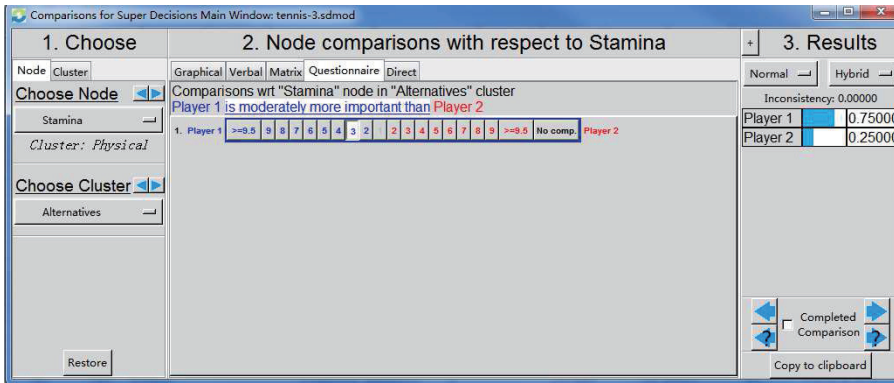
Comparisons for Super Decisions Main Window: tennis-3.sdmod

1. Choose

Node | Cluster

Choose Node

Stamina

Cluster: Physical

Choose Cluster

Alternatives

Restore

2. Node comparisons with respect to Stamina

Graphical | Verbal | Matrix | Questionnaire | Direct

Comparisons wrt "Stamina" node in "Alternatives" cluster
Player 1 is moderately more important than Player 2

1. Player 1 | >=9.5 | 9 | 8 | 7 | 6 | 5 | 4 | 3 | 2 | 1 | 2 | 3 | 4 | 5 | 6 | 7 | 8 | 9 | >=9.5 | No comp. | Player 2

+ 3. Results

Normal | Hybrid

Inconsistency: 0.00000

| Player 1 | 0.75000 |
|---|---|
| Player 2 | 0.25000 |

Completed Comparison

Copy to clipboard